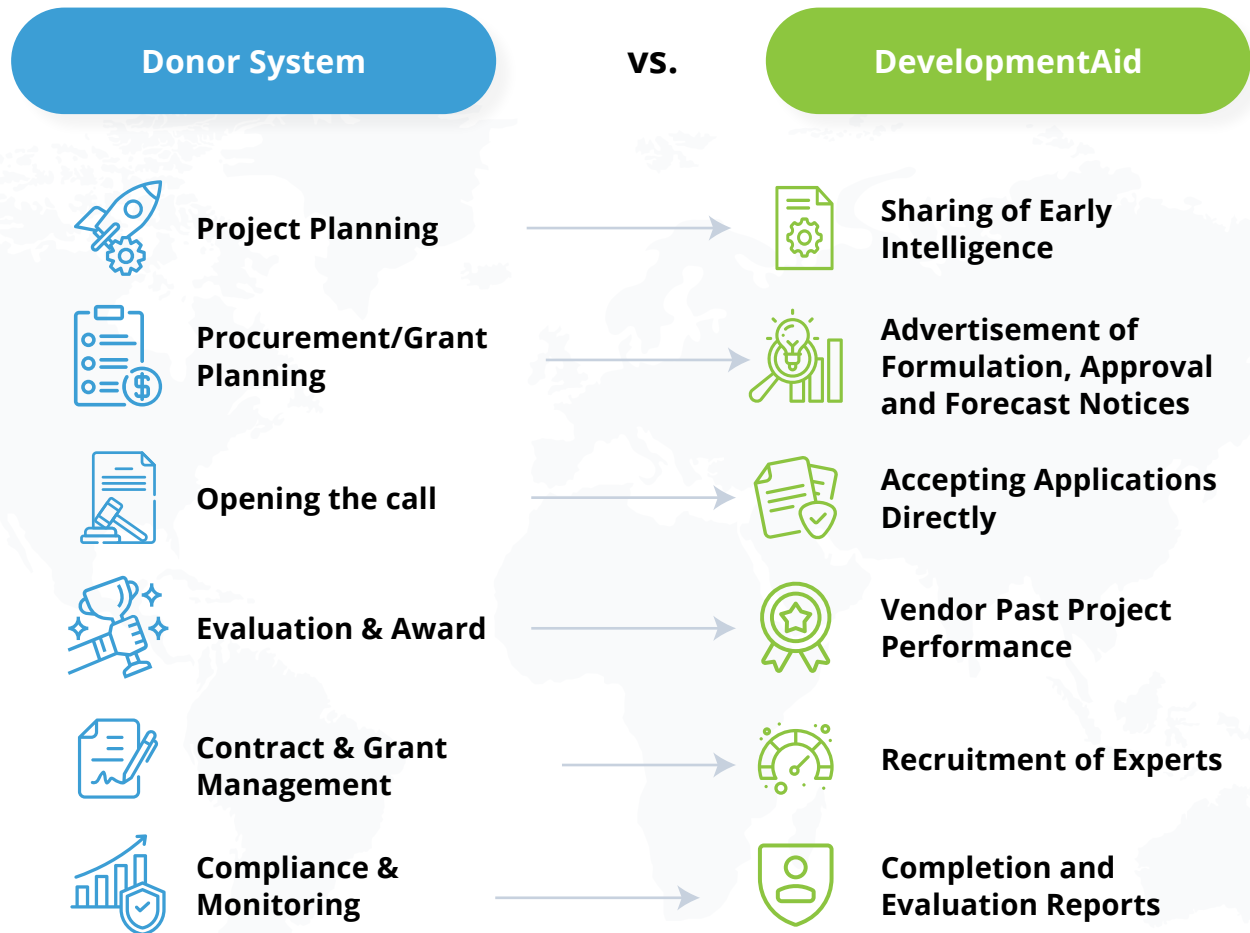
Donor System

vs.

DevelopmentAid

Project Planning

Sharing of Early Intelligence

Procurement/Grant Planning

Advertisement of Formulation, Approval and Forecast Notices

Opening the call

Accepting Applications Directly

Evaluation & Award

Vendor Past Project Performance

Contract & Grant Management

Recruitment of Experts

Compliance & Monitoring

Completion and Evaluation Reports